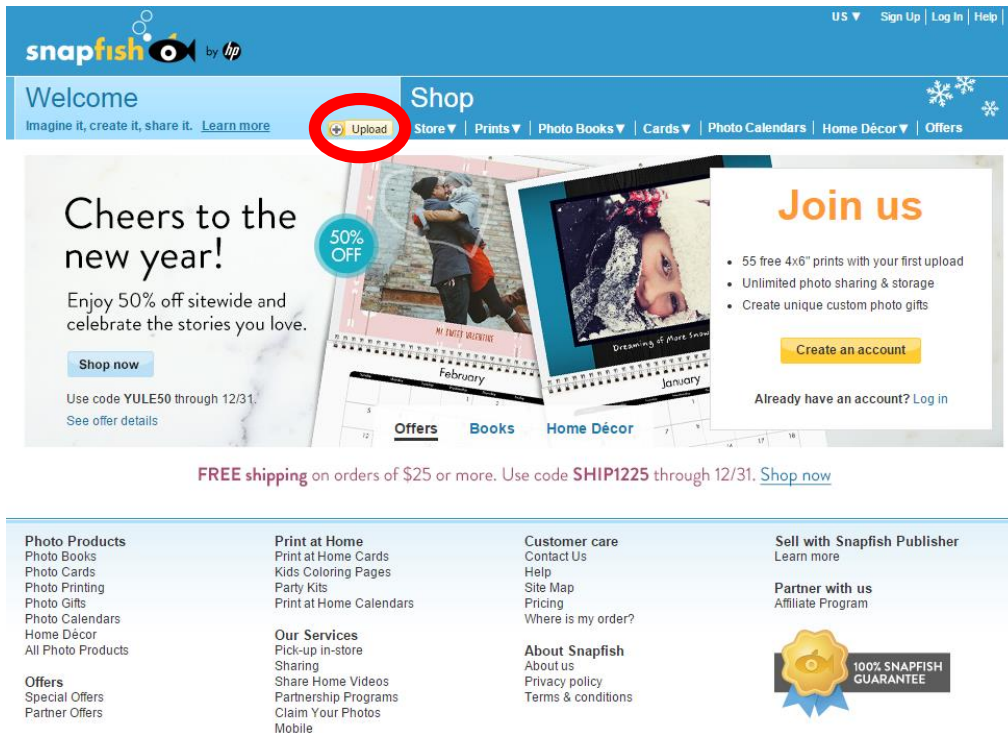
snapfish by hp

US ▼ Sign Up | Log In | Help

Welcome
Imagine it, create it, share it. Learn more

Upload

Shop
Store ▼ | Prints ▼ | Photo Books ▼ | Cards ▼ | Photo Calendars | Home Décor ▼ | Offers

Cheers to the new year!

Enjoy 50% off sitewide and celebrate the stories you love.

Shop now

Use code YULE50 through 12/31.
See offer details

50% OFF

MY SWEET VALENTINE
February

Dreaming of More Snow
January

Offers Books Home Décor

Join us

- 55 free 4x6" prints with your first upload
- Unlimited photo sharing & storage
- Create unique custom photo gifts

Create an account

Already have an account? Log in

FREE shipping on orders of $25 or more. Use code SHIP1225 through 12/31. Shop now

Photo Products
Photo Books
Photo Cards
Photo Printing
Photo Gifts
Photo Calendars
Home Décor
All Photo Products

Offers
Special Offers
Partner Offers

Print at Home
Print at Home Cards
Kids Coloring Pages
Party Kits
Print at Home Calendars

Our Services
Pick-up in-store
Sharing
Share Home Videos
Partnership Programs
Claim Your Photos
Mobile

Customer care
Contact Us
Help
Site Map
Pricing
Where is my order?

About Snapfish
About us
Privacy policy
Terms & conditions

Sell with Snapfish Publisher
Learn more

Partner with us
Affiliate Program

100% SNAPFISH GUARANTEE